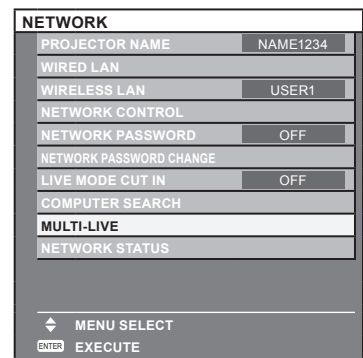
NETWORK
PROJECTOR NAME NAME1234
WIRED LAN
WIRELESS LAN USER1
NETWORK CONTROL
NETWORK PASSWORD OFF
NETWORK PASSWORD CHANGE
LIVE MODE CUT IN OFF
COMPUTER SEARCH
MULTI-LIVE
NETWORK STATUS

MENU SELECT
ENTER EXECUTE